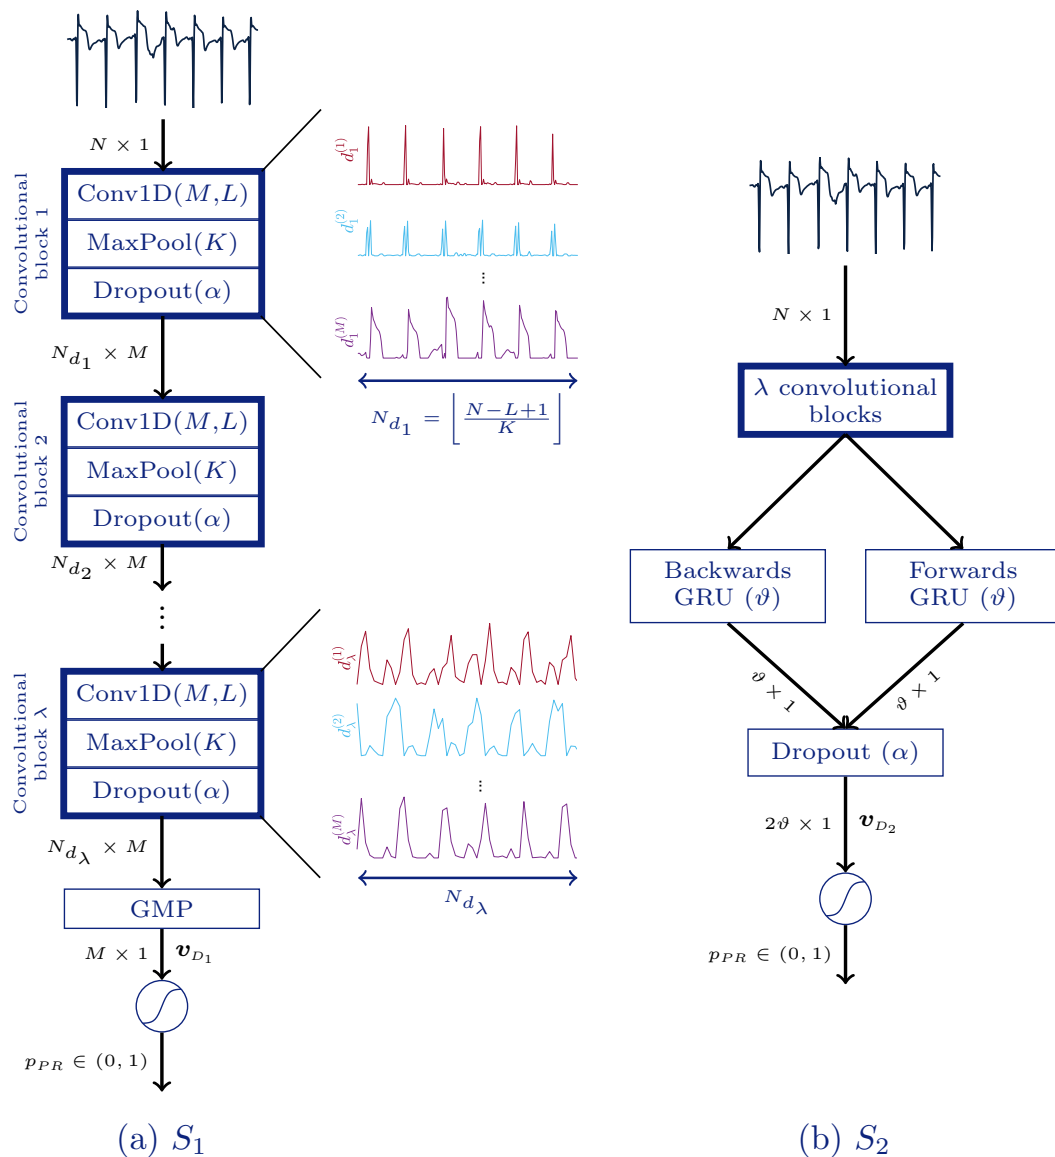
$N \times 1$

Convolutional block 1

Conv1D($M$,$L$)

MaxPool($K$)

Dropout($\alpha$)

$d_1^{(1)}$

$d_1^{(2)}$

$\vdots$

$d_1^{(M)}$

$N_{d_1} \times M$

$N_{d_1} = \left\lfloor \frac{N-L+1}{K} \right\rfloor$

Convolutional block 2

Conv1D($M$,$L$)

MaxPool($K$)

Dropout($\alpha$)

$N_{d_2} \times M$

$\vdots$

Convolutional block $\lambda$

Conv1D($M$,$L$)

MaxPool($K$)

Dropout($\alpha$)

$d_\lambda^{(1)}$

$d_\lambda^{(2)}$

$\vdots$

$d_\lambda^{(M)}$

$N_{d_\lambda} \times M$

$N_{d_\lambda}$

GMP

$M \times 1$ $\boldsymbol{v}_{D_1}$

$p_{PR} \in (0,1)$

(a) $S_1$

$N \times 1$

$\lambda$ convolutional blocks

Backwards GRU ($\vartheta$)

Forwards GRU ($\vartheta$)

$\vartheta \times 1$

$\vartheta \times 1$

Dropout ($\alpha$)

$2\vartheta \times 1$ $\boldsymbol{v}_{D_2}$

$p_{PR} \in (0,1)$

(b) $S_2$